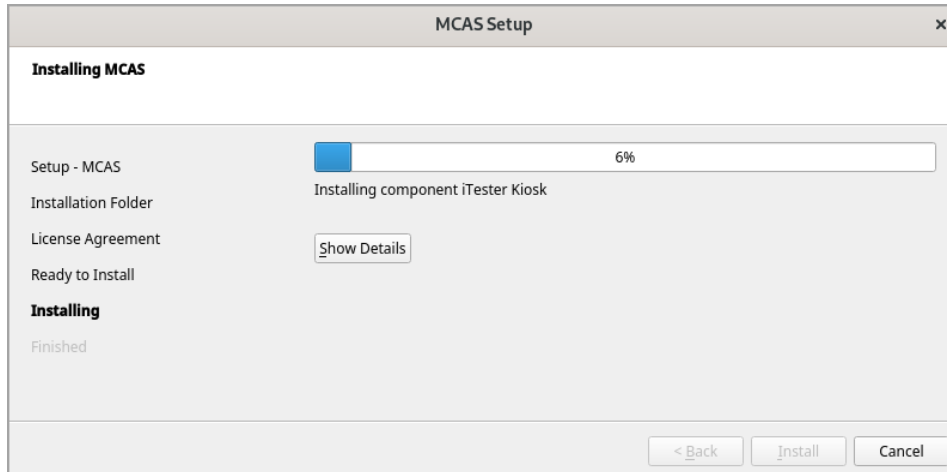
MCAS Setup

×

Installing MCAS

Setup - MCAS

Installation Folder

License Agreement

Ready to Install

Installing

Finished

6%

Installing component iTester Kiosk

Show Details

< Back

Install

Cancel